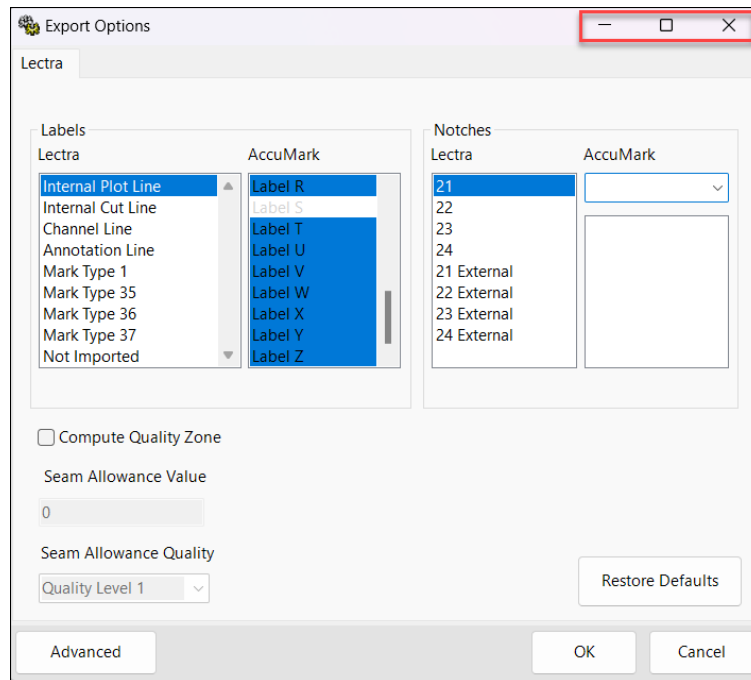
Export Options

Lectra

Labels
Lectra
Internal Plot Line
Internal Cut Line
Channel Line
Annotation Line
Mark Type 1
Mark Type 35
Mark Type 36
Mark Type 37
Not Imported

AccuMark
Label R
Label S
Label T
Label U
Label V
Label W
Label X
Label Y
Label Z

Notches
Lectra
21
22
23
24
21 External
22 External
23 External
24 External

AccuMark

Compute Quality Zone

Seam Allowance Value
0

Seam Allowance Quality
Quality Level 1

Restore Defaults

Advanced
OK
Cancel